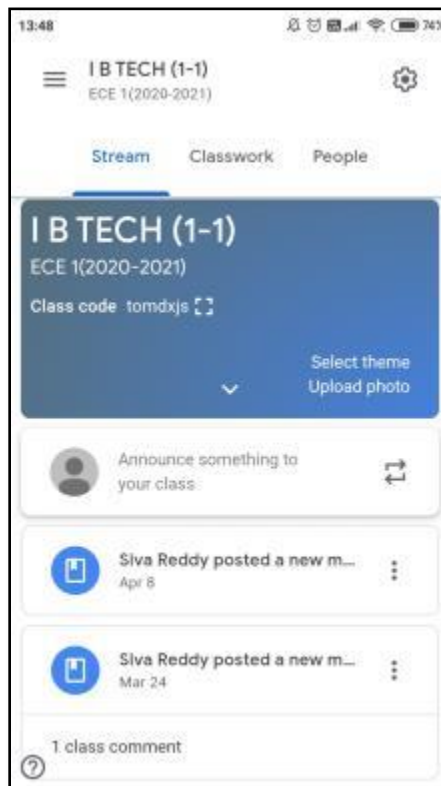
13:48

I B TECH (1-1)
ECE 1(2020-2021)

Stream Classwork People

I B TECH (1-1)
ECE 1(2020-2021)
Class code tomdxjs

Select theme
Upload photo

Announce something to your class

Siva Reddy posted a new m...
Apr 8

Siva Reddy posted a new m...
Mar 24

1 class comment